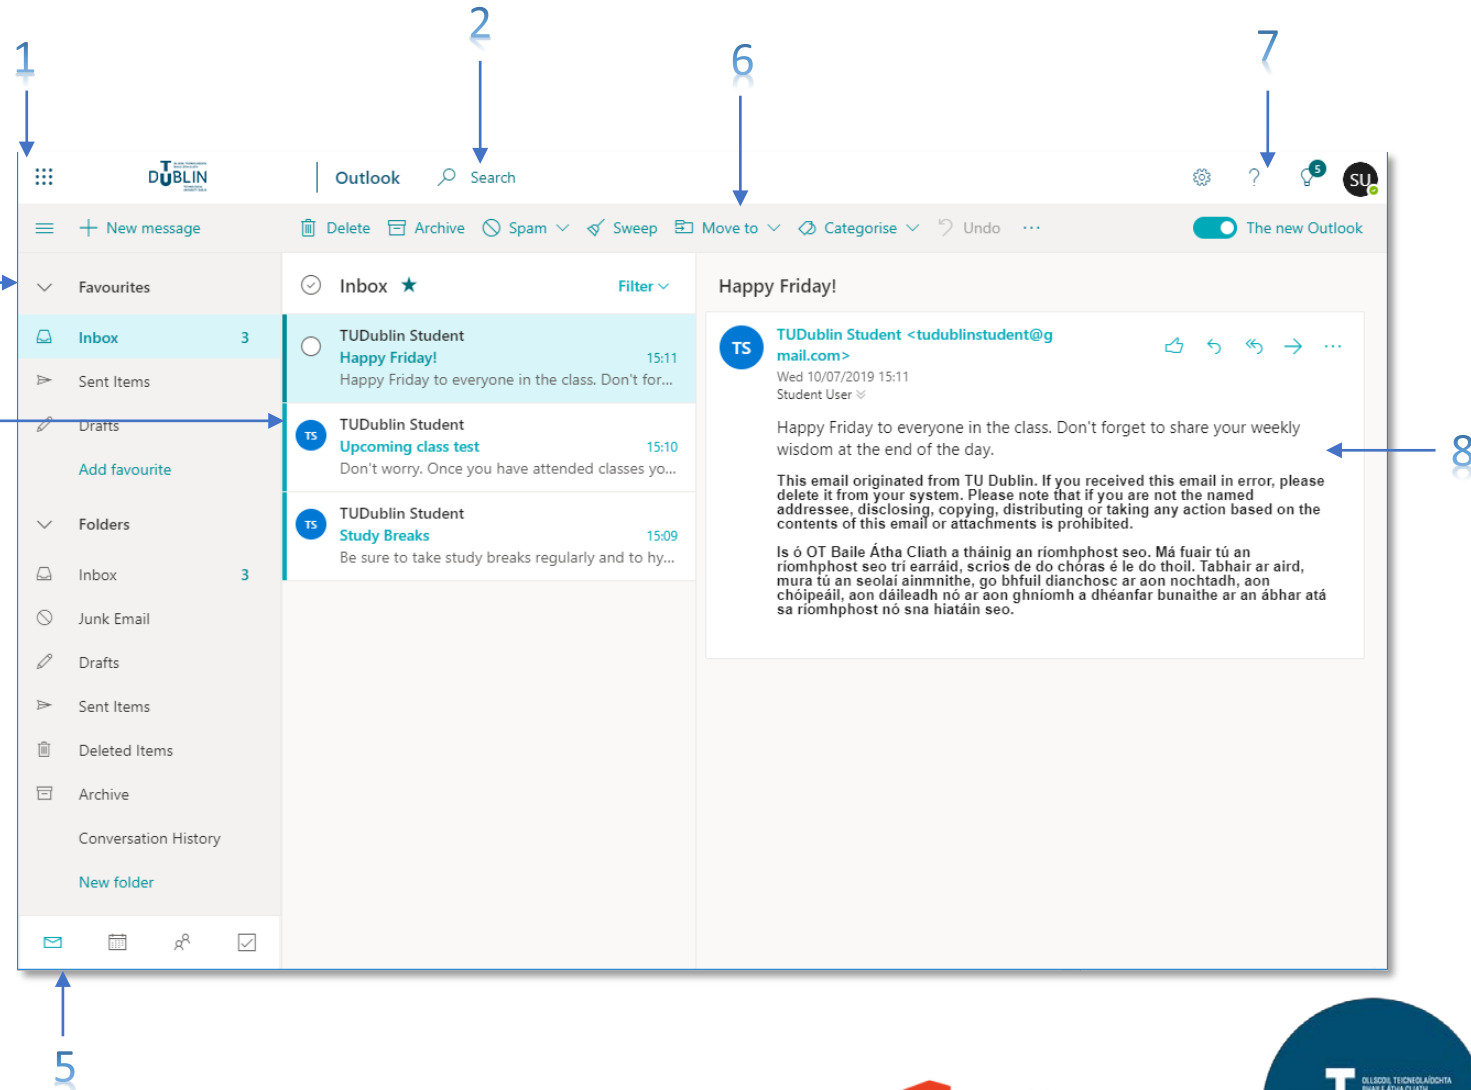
1

2

6

7

TU DUBLIN

Outlook

Search

5

SU

New message

Delete

Archive

Spam

Sweep

Move to

Categorise

Undo

...

The new Outlook

Favourites

Inbox 3

Sent Items

Drafts

Add favourite

Folders

Inbox 3

Junk Email

Drafts

Sent Items

Deleted Items

Archive

Conversation History

New folder

Inbox ★

Filter

TUDublin Student
Happy Friday! 15:11
Happy Friday to everyone in the class. Don't for...

TS
TUDublin Student
Upcoming class test 15:10
Don't worry. Once you have attended classes yo...

TS
TUDublin Student
Study Breaks 15:09
Be sure to take study breaks regularly and to hy...

Happy Friday!

TS
TUDublin Student <tudublinstudent@gmail.com>
Wed 10/07/2019 15:11
Student User

...

Happy Friday to everyone in the class. Don't forget to share your weekly wisdom at the end of the day.

This email originated from TU Dublin. If you received this email in error, please delete it from your system. Please note that if you are not the named addressee, disclosing, copying, distributing or taking any action based on the contents of this email or attachments is prohibited.

Is ó OT Baile Átha Cliath a tháinig an ríomhphost seo. Má fuair tú an ríomhphost seo trí earráid, scrios de do chóras é le do thoil. Tabhair ar aird, mura tú an seolaí ainmnithe, go bhfuil dianchosc ar aon nochtadh, aon chóipeáil, aon dáileadh nó ar aon ghníomh a dhéanfar bunaithe ar an ábhar atá sa ríomhphost nó sna hiatáin seo.

8

5